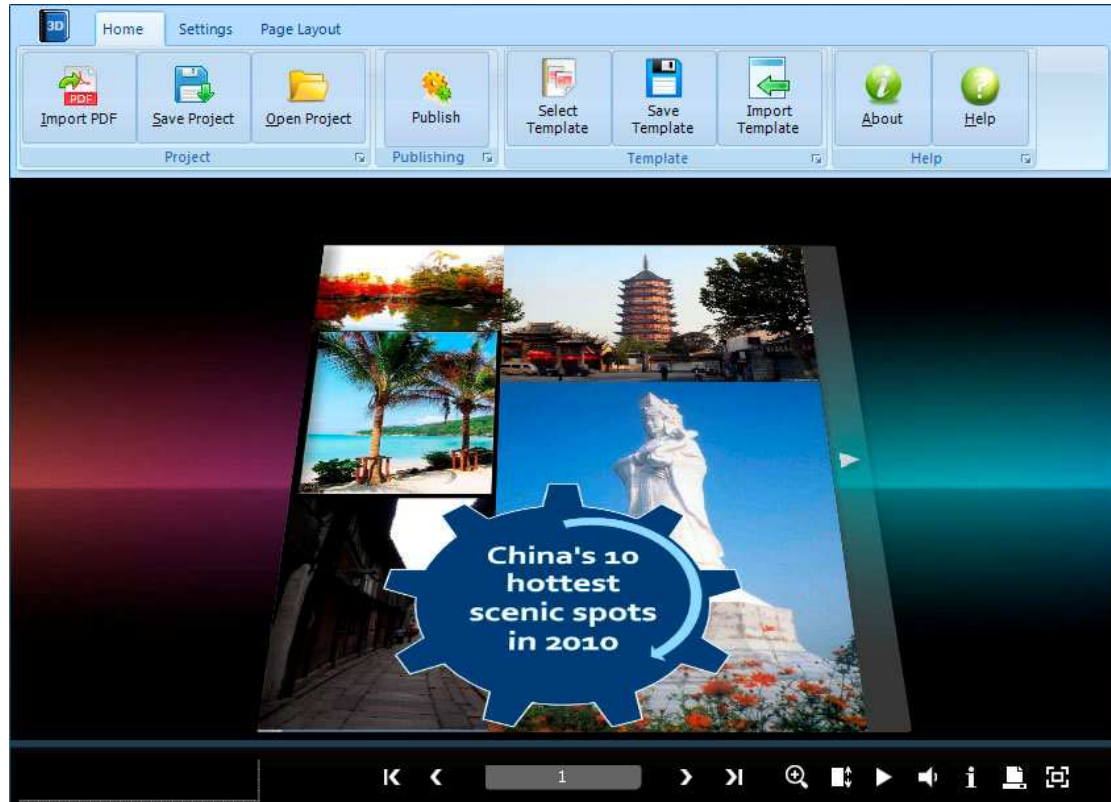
3D

Home Settings Page Layout

Import PDF Save Project Open Project
Project

Publish
Publishing

Select Template Save Template Import Template
Template

About Help
Help

China's 10 hottest scenic spots in 2010

1

i